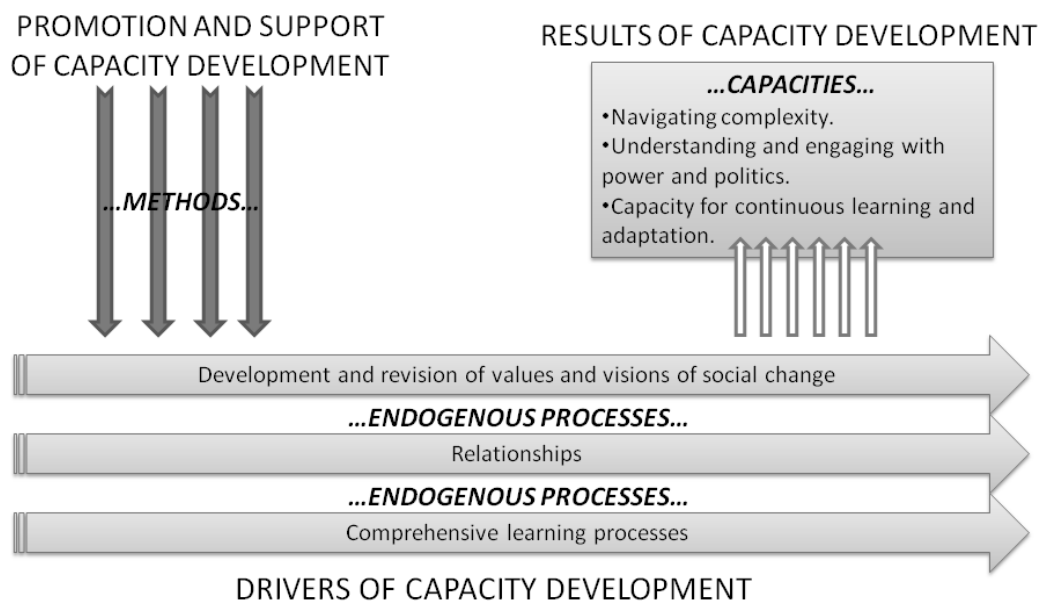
PROMOTION AND SUPPORT OF CAPACITY DEVELOPMENT

RESULTS OF CAPACITY DEVELOPMENT

…CAPACITIES…

•Navigating complexity.
•Understanding and engaging with power and politics.
•Capacity for continuous learning and adaptation.

…METHODS…

Development and revision of values and visions of social change

…ENDOGENOUS PROCESSES…

Relationships

…ENDOGENOUS PROCESSES…

Comprehensive learning processes

DRIVERS OF CAPACITY DEVELOPMENT